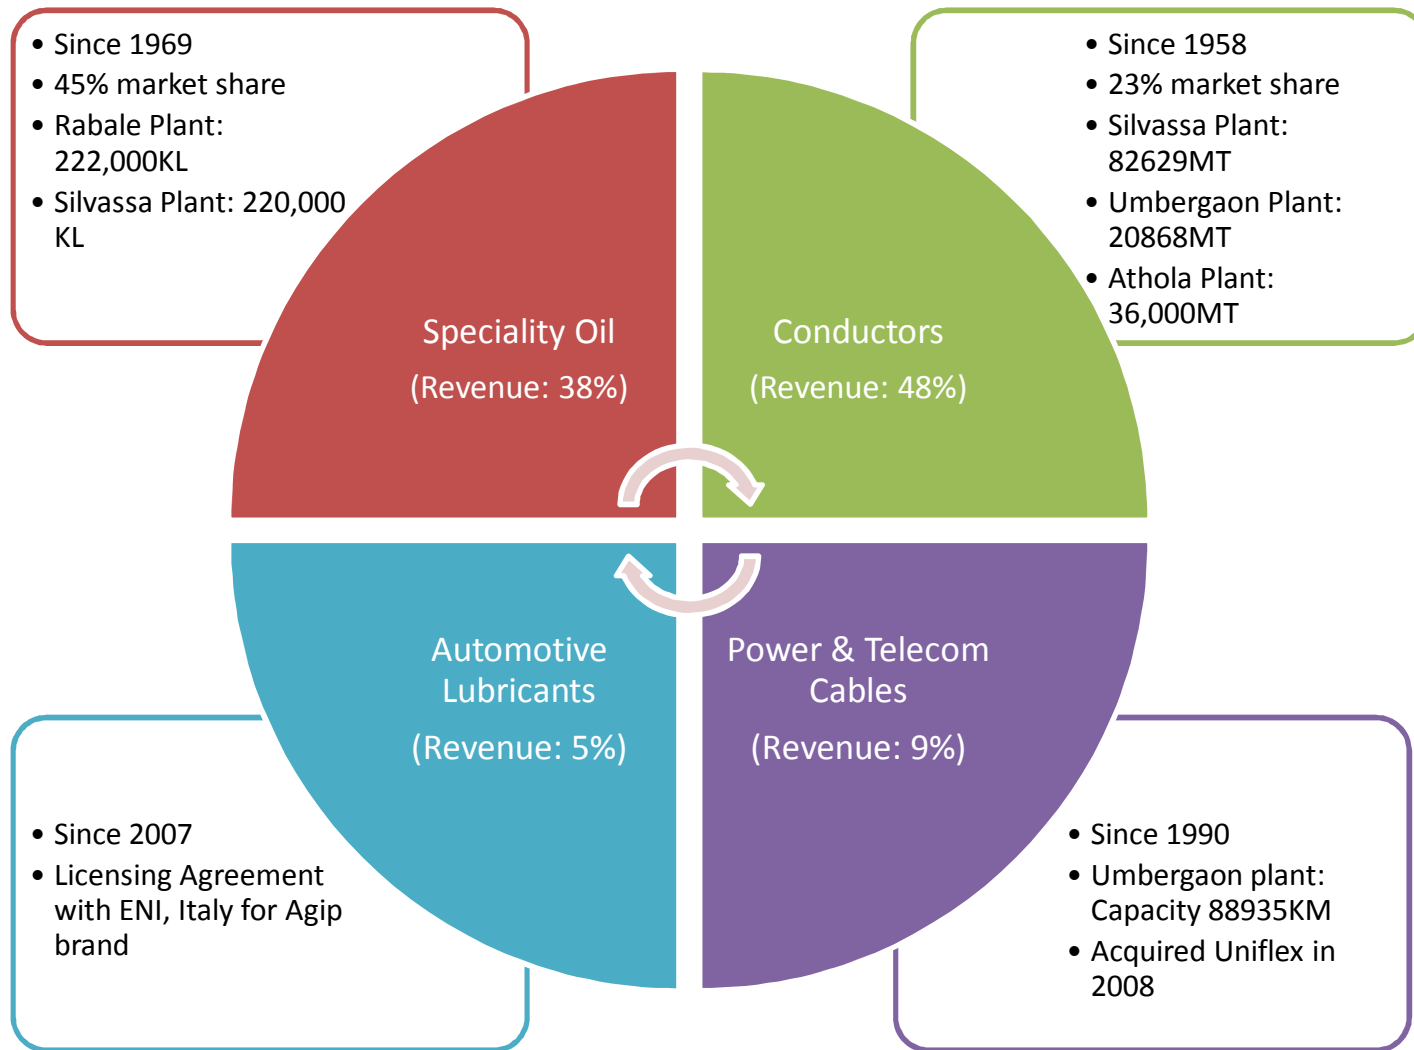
• Since 1969
• 45% market share
• Rabale Plant: 222,000KL
• Silvassa Plant: 220,000 KL

• Since 1958
• 23% market share
• Silvassa Plant: 82629MT
• Umbergaon Plant: 20868MT
• Athola Plant: 36,000MT

Speciality Oil
(Revenue: 38%)

Conductors
(Revenue: 48%)

Automotive Lubricants
(Revenue: 5%)

Power & Telecom Cables
(Revenue: 9%)

• Since 2007
• Licensing Agreement with ENI, Italy for Agip brand

• Since 1990
• Umbergaon plant: Capacity 88935KM
• Acquired Uniflex in 2008